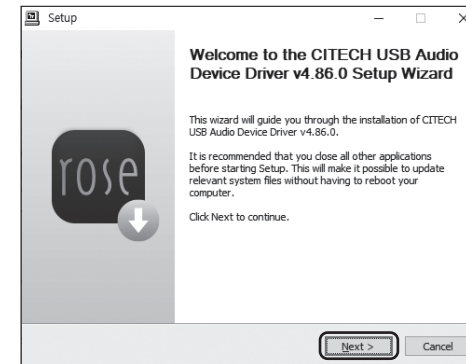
Setup

Welcome to the CITECH USB Audio Device Driver v4.86.0 Setup Wizard

This wizard will guide you through the installation of CITECH USB Audio Device Driver v4.86.0.

It is recommended that you close all other applications before starting Setup. This will make it possible to update relevant system files without having to reboot your computer.

Click Next to continue.

rose

Next >

Cancel